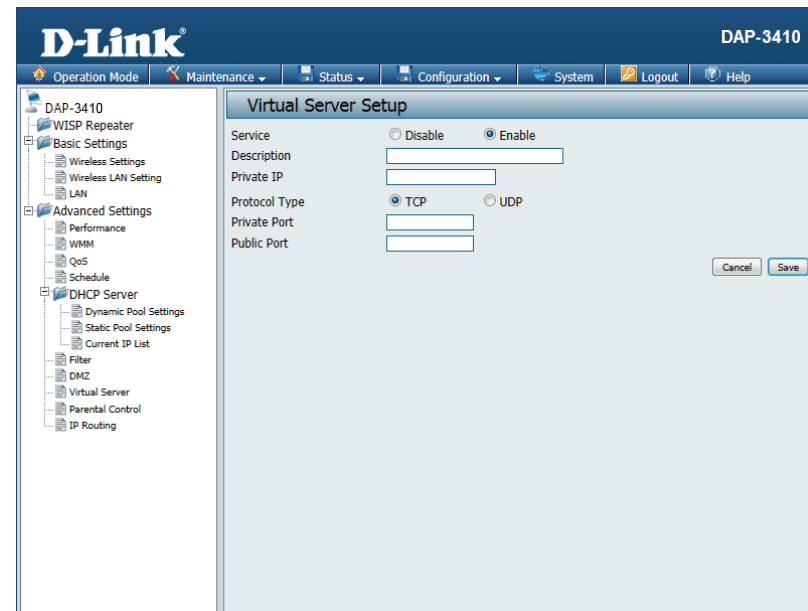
D-Link

DAP-3410

Operation Mode | Maintenance | Status | Configuration | System | Logout | Help

DAP-3410
WISP Repeater
Basic Settings
Wireless Settings
Wireless LAN Setting
LAN
Advanced Settings
Performance
WMM
QoS
Schedule
DHCP Server
Dynamic Pool Settings
Static Pool Settings
Current IP List
Filter
DMZ
Virtual Server
Parental Control
IP Routing

Virtual Server Setup

Service ○ Disable ◉ Enable
Description
Private IP
Protocol Type ◉ TCP ○ UDP
Private Port
Public Port

Cancel Save